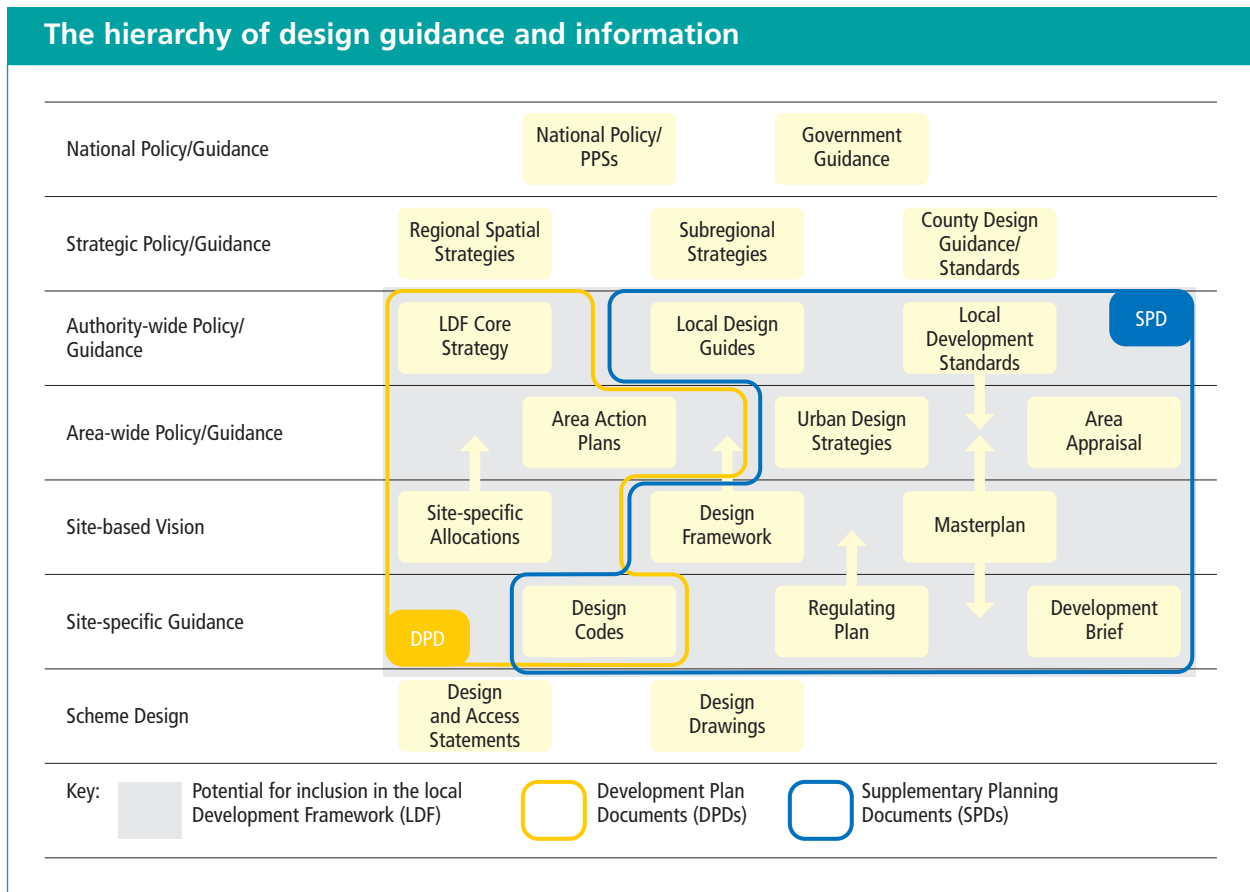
The hierarchy of design guidance and information

National Policy/Guidance
National Policy/ PPSs
Government Guidance

Strategic Policy/Guidance
Regional Spatial Strategies
Subregional Strategies
County Design Guidance/ Standards

Authority-wide Policy/ Guidance
LDF Core Strategy
Local Design Guides
Local Development Standards
SPD

Area-wide Policy/Guidance
Area Action Plans
Urban Design Strategies
Area Appraisal

Site-based Vision
Site-specific Allocations
Design Framework
Masterplan

Site-specific Guidance
DPD
Design Codes
Regulating Plan
Development Brief

Scheme Design
Design and Access Statements
Design Drawings

Key:
Potential for inclusion in the local Development Framework (LDF)
Development Plan Documents (DPDs)
Supplementary Planning Documents (SPDs)